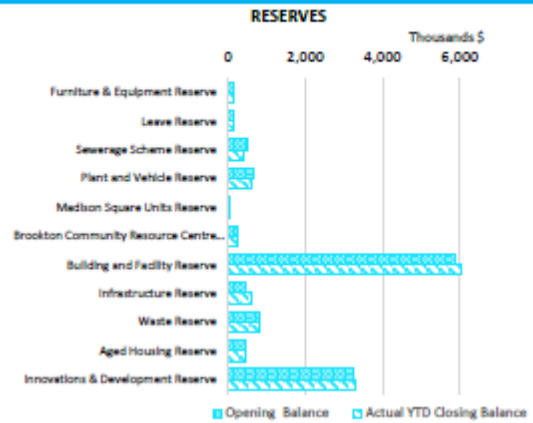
RESERVES

Thousands $

0
2,000
4,000
6,000

Furniture & Equipment Reserve
Leave Reserve
Sewerage Scheme Reserve
Plant and Vehicle Reserve
Medison Square Units Reserve
Brookton Community Resource Centre...
Building and Facility Reserve
Infrastructure Reserve
Waste Reserve
Aged Housing Reserve
Innovations & Development Reserve

Opening Balance
Actual YTD Closing Balance